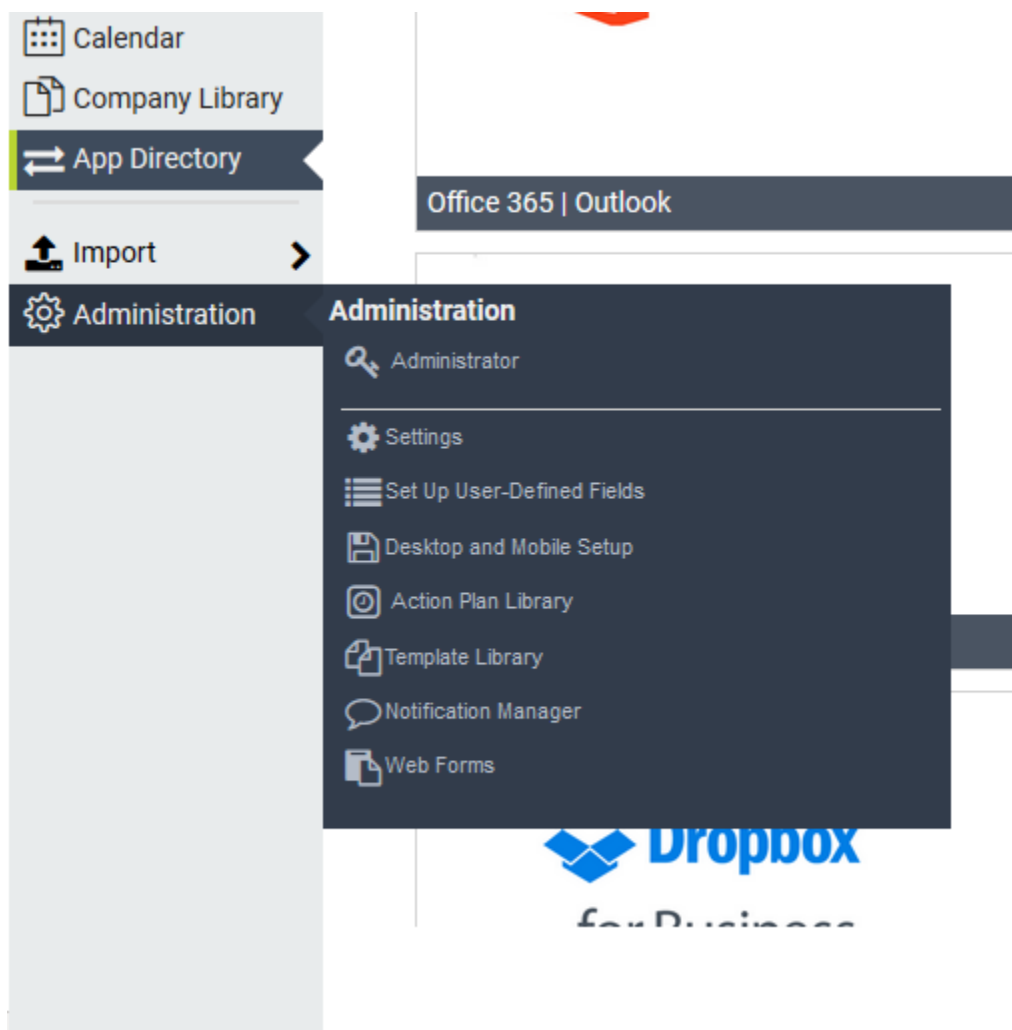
Calendar
Company Library
App Directory
Import
Administration

Office 365 | Outlook

Administration
Administrator
Settings
Set Up User-Defined Fields
Desktop and Mobile Setup
Action Plan Library
Template Library
Notification Manager
Web Forms

Dropbox
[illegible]